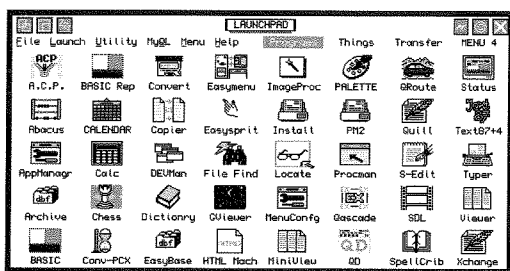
LAUNCHPAD

File Launch Utility MySQL Menu Help Things Transfer MENU 4

ACP

A.C.P. BASIC Rep Convert Easymenu ImageProc PALETTE GRoute Status

Abacus CALENDAR Copier Easysprit Install PM2 Quill Text87+4

AppManagr Calc DEVMan File Find Locate Procman S-Edit Typer

dbf

Archive Chess Dictionry GViewer MenuConfg Qascade SDL Viewer

dbf

BASIC Conv-PCX EasyBase HTML Mach MiniView QD SpellCrib Xchange